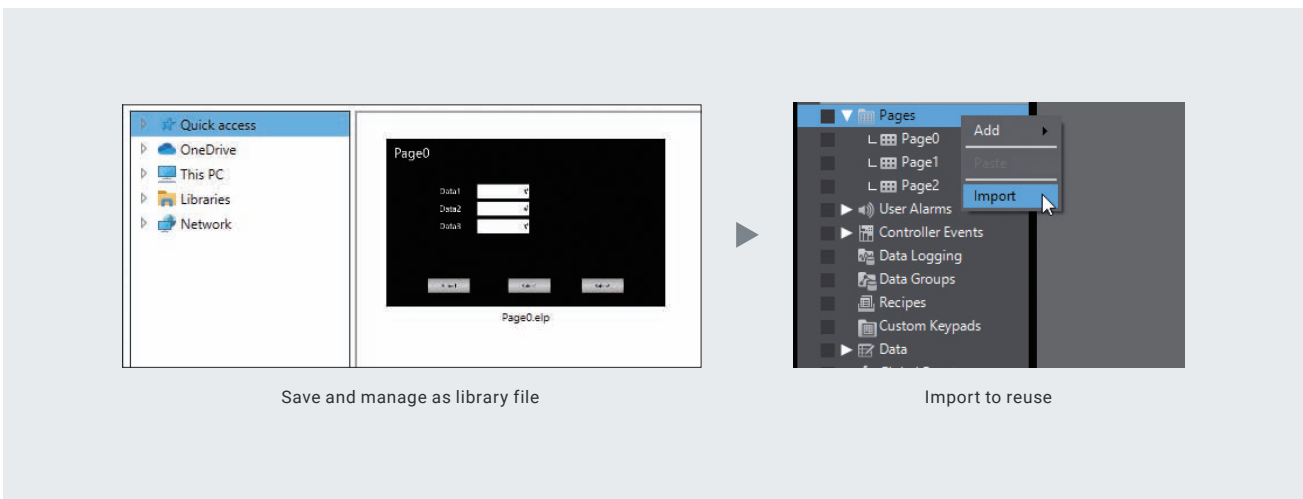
Quick access
OneDrive
This PC
Libraries
Network

Page0

Data1
Data2
Data3

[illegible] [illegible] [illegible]

Page0.elp

Save and manage as library file

Pages
Page0
Page1
Page2
User Alarms
Controller Events
Data Logging
Data Groups
Recipes
Custom Keypads
Data

Add
Paste
Import

Import to reuse